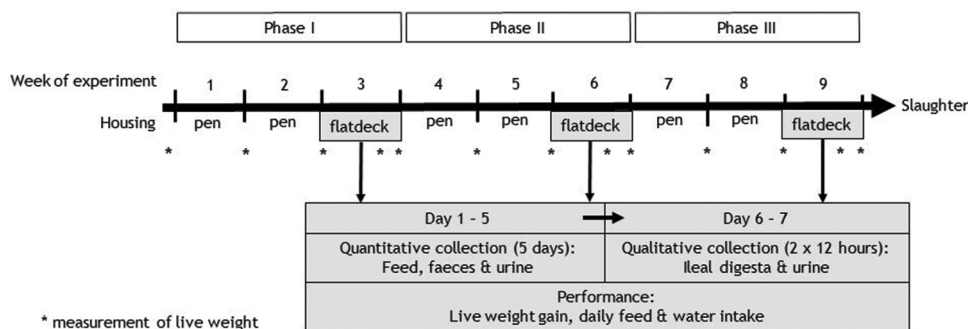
Phase I
Phase II
Phase III

Week of experiment
1
2
3
4
5
6
7
8
9
Slaughter

Housing
pen
pen
flatdeck
pen
pen
flatdeck
pen
pen
flatdeck

*
*
*
* *
*
*
* *
*
*
* *

| Day 1 – 5 | Day 6 – 7 |
|---|---|
| Quantitative collection (5 days): Feed, faeces & urine | Qualitative collection (2 x 12 hours): Ileal digesta & urine |

Performance:
Live weight gain, daily feed & water intake

* measurement of live weight